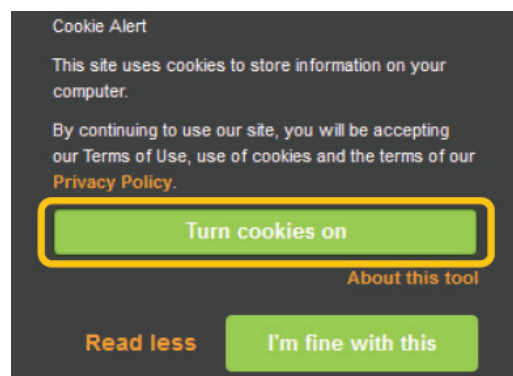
Cookie Alert

This site uses cookies to store information on your computer.

By continuing to use our site, you will be accepting our Terms of Use, use of cookies and the terms of our Privacy Policy.

Turn cookies on

About this tool

Read less

I'm fine with this